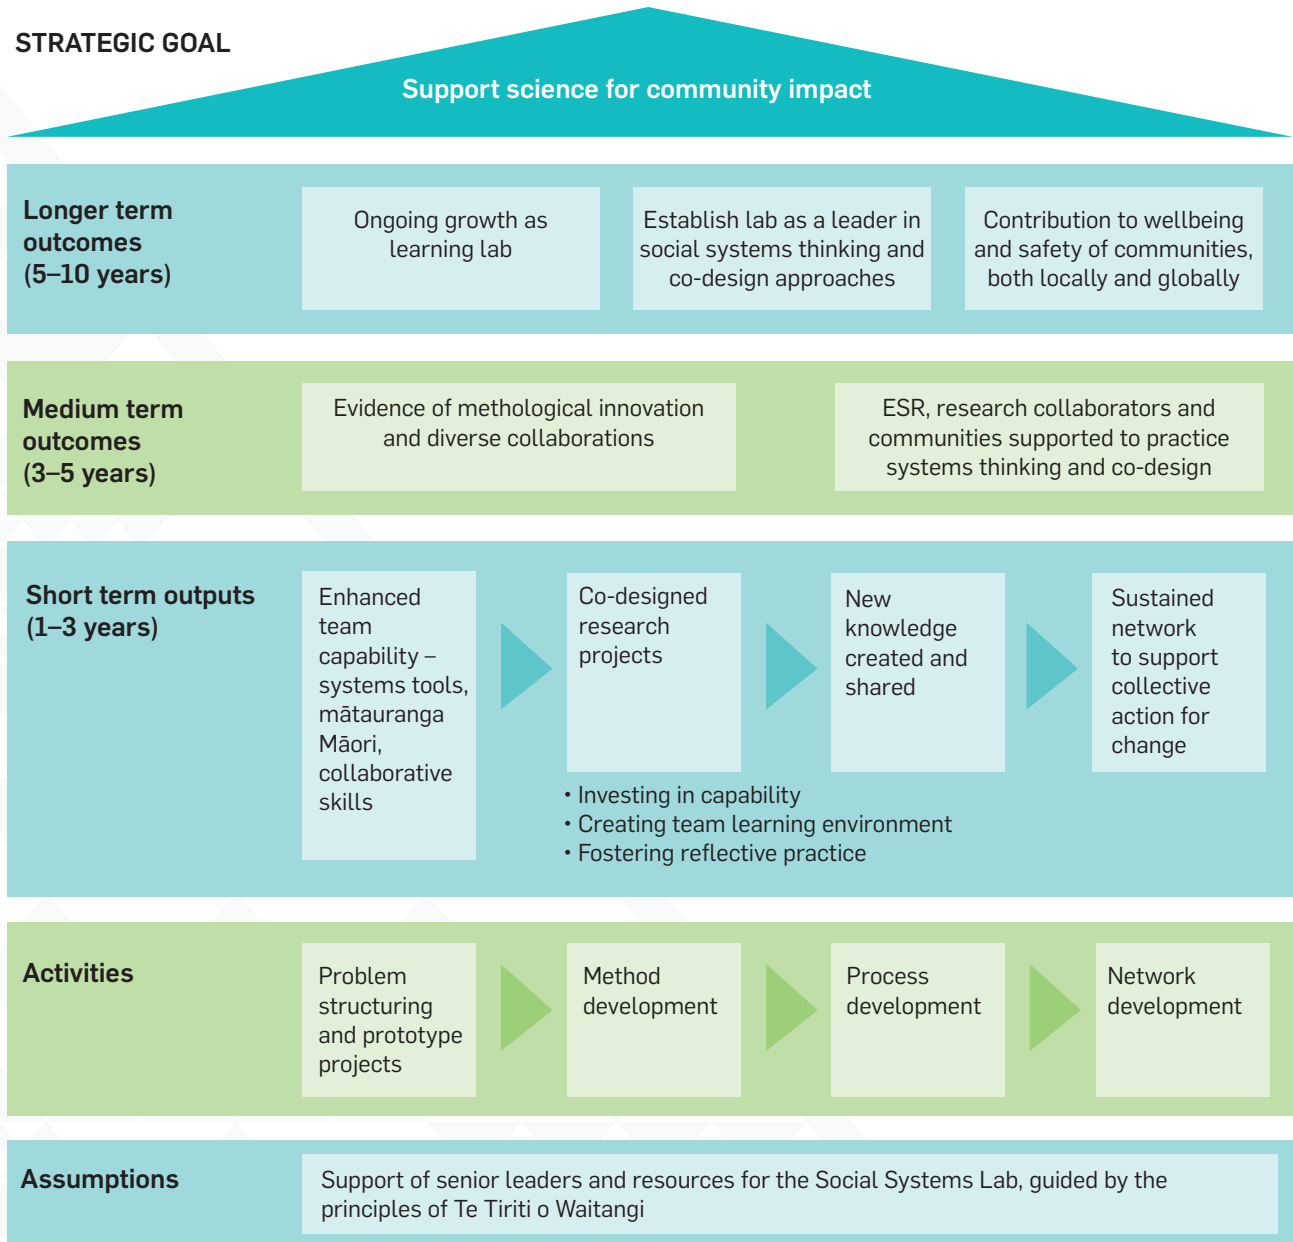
STRATEGIC GOAL

Support science for community impact

Longer term outcomes (5–10 years)

Ongoing growth as learning lab

Establish lab as a leader in social systems thinking and co-design approaches

Contribution to wellbeing and safety of communities, both locally and globally

Medium term outcomes (3–5 years)

Evidence of methological innovation and diverse collaborations

ESR, research collaborators and communities supported to practice systems thinking and co-design

Short term outputs (1–3 years)

Enhanced team capability – systems tools, mātauranga Māori, collaborative skills

Co-designed research projects

New knowledge created and shared

Sustained network to support collective action for change

• Investing in capability
• Creating team learning environment
• Fostering reflective practice

Activities

Problem structuring and prototype projects

Method development

Process development

Network development

Assumptions

Support of senior leaders and resources for the Social Systems Lab, guided by the principles of Te Tiriti o Waitangi